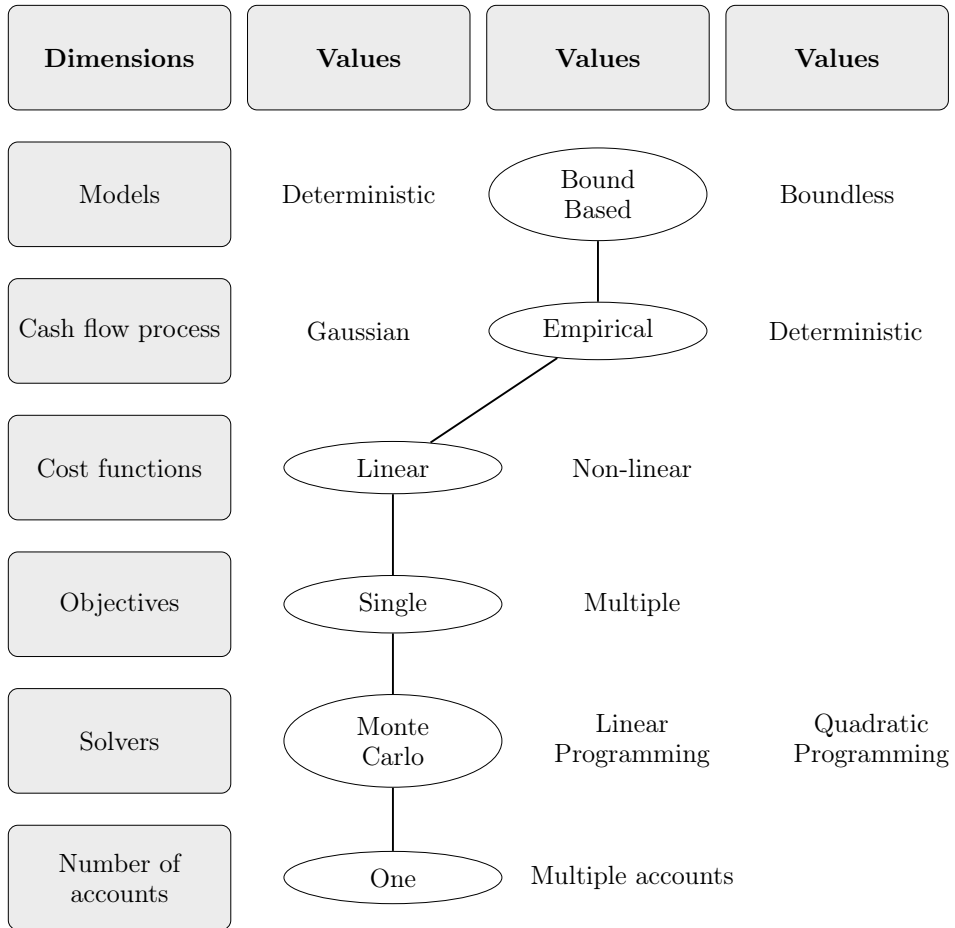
| Dimensions | Values | Values | Values |
|---|---|---|---|
| Models | Deterministic | Bound Based | Boundless |
| Cash flow process | Gaussian | Empirical | Deterministic |
| Cost functions | Linear | Non-linear | |
| Objectives | Single | Multiple | |
| Solvers | Monte Carlo | Linear Programming | Quadratic Programming |
| Number of accounts | One | Multiple accounts | |